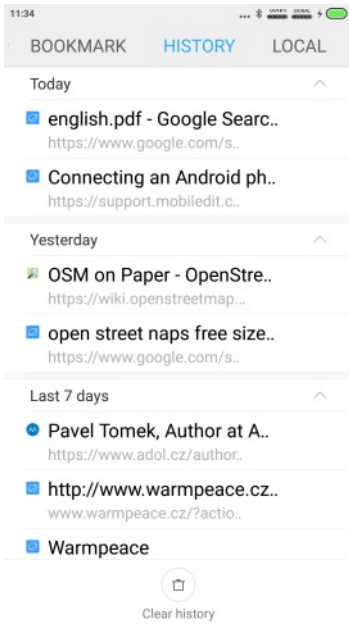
11:34

BOOKMARK HISTORY LOCAL

Today

english.pdf - Google Searc..
https://www.google.com/s..

Connecting an Android ph..
https://support.mobiledit.c..

Yesterday

OSM on Paper - OpenStre..
https://wiki.openstreetmap...

open street naps free size..
https://www.google.com/s..

Last 7 days

Pavel Tomek, Author at A..
https://www.adol.cz/author..

http://www.warmpeace.cz..
www.warmpeace.cz/?actio..

Warmpeace

Clear history